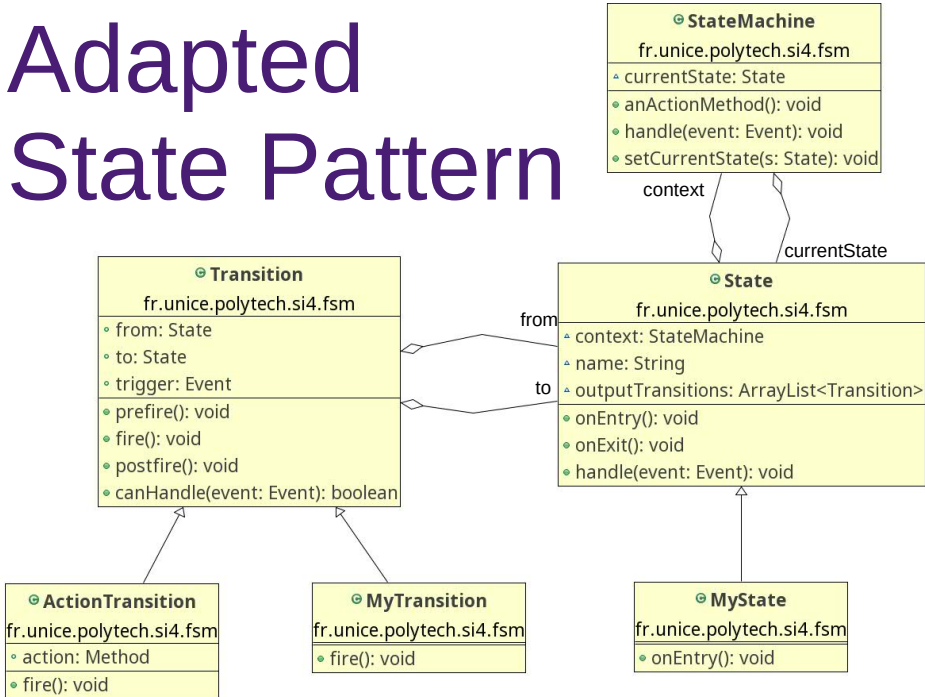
Adapted State Pattern

StateMachine
fr.unice.polytech.si4.fsm
currentState: State
anActionMethod(): void
handle(event: Event): void
setCurrentState(s: State): void

context

currentState

Transition
fr.unice.polytech.si4.fsm
from: State
to: State
trigger: Event
prefire(): void
fire(): void
postfire(): void
canHandle(event: Event): boolean

from

to

State
fr.unice.polytech.si4.fsm
context: StateMachine
name: String
outputTransitions: ArrayList<Transition>
onEntry(): void
onExit(): void
handle(event: Event): void

ActionTransition
fr.unice.polytech.si4.fsm
action: Method
fire(): void

MyTransition
fr.unice.polytech.si4.fsm
fire(): void

MyState
fr.unice.polytech.si4.fsm
onEntry(): void